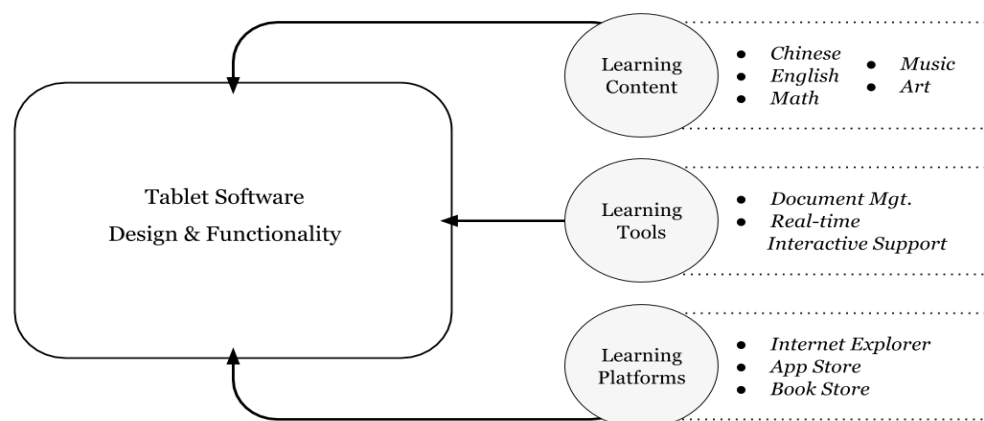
Tablet Software
Design & Functionality

Learning Content

- *Chinese*
- *English*
- *Math*
- *Music*
- *Art*

Learning Tools

- *Document Mgt.*
- *Real-time Interactive Support*

Learning Platforms

- *Internet Explorer*
- *App Store*
- *Book Store*